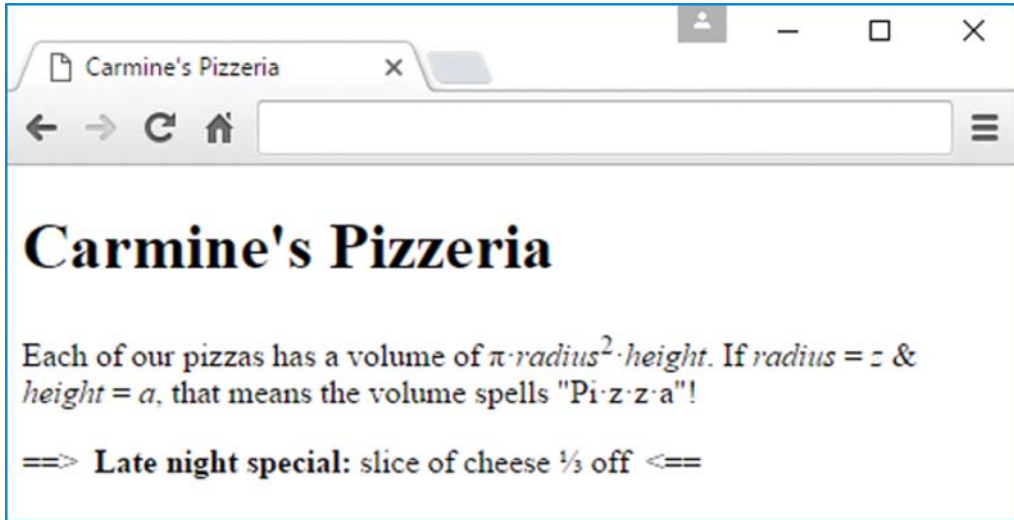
Carmine's Pizzeria ×

# Carmine's Pizzeria

Each of our pizzas has a volume of $\pi \cdot radius^2 \cdot height$. If $radius = z$ & $height = a$, that means the volume spells "Pi·z·z·a"!

==> **Late night special:** slice of cheese ⅓ off <==